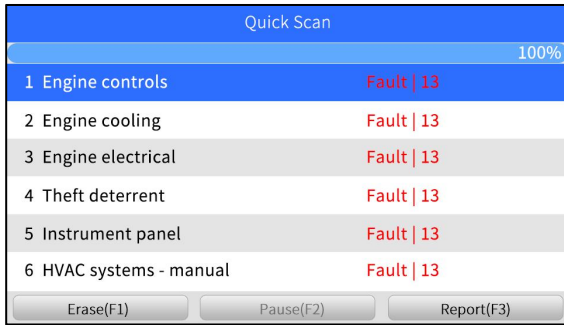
Quick Scan

100%

| | |
|---|---|
| 1 Engine controls | Fault \| 13 |
| 2 Engine cooling | Fault \| 13 |
| 3 Engine electrical | Fault \| 13 |
| 4 Theft deterrent | Fault \| 13 |
| 5 Instrument panel | Fault \| 13 |
| 6 HVAC systems - manual | Fault \| 13 |

Erase(F1) Pause(F2) Report(F3)